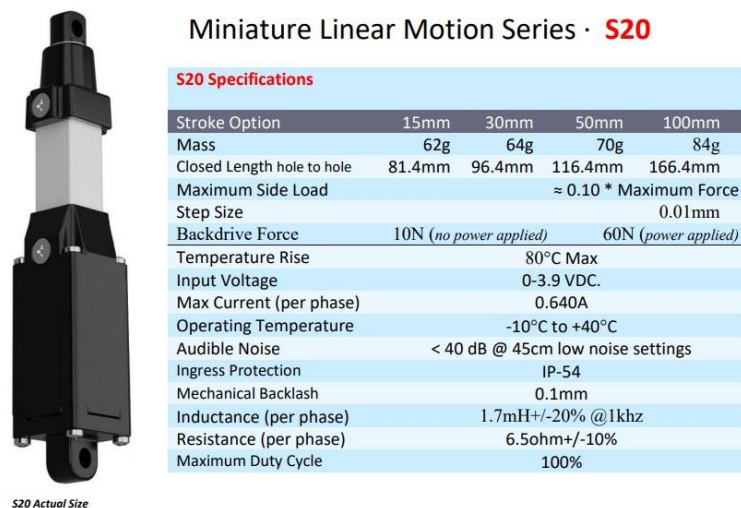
Miniature Linear Motion Series · S20

S20 Specifications

| Stroke Option | 15mm | 30mm | 50mm | 100mm |
|---|---|---|---|---|
| Mass | 62g | 64g | 70g | 84g |
| Closed Length hole to hole | 81.4mm | 96.4mm | 116.4mm | 166.4mm |
| Maximum Side Load | ≈ 0.10 * Maximum Force | | | |
| Step Size | 0.01mm | | | |
| Backdrive Force | 10N (no power applied) | | 60N (power applied) | |
| Temperature Rise | 80°C Max | | | |
| Input Voltage | 0-3.9 VDC. | | | |
| Max Current (per phase) | 0.640A | | | |
| Operating Temperature | -10°C to +40°C | | | |
| Audible Noise | < 40 dB @ 45cm low noise settings | | | |
| Ingress Protection | IP-54 | | | |
| Mechanical Backlash | 0.1mm | | | |
| Inductance (per phase) | 1.7mH+/-20% @1khz | | | |
| Resistance (per phase) | 6.5ohm+/-10% | | | |
| Maximum Duty Cycle | 100% | | | |

S20 Actual Size